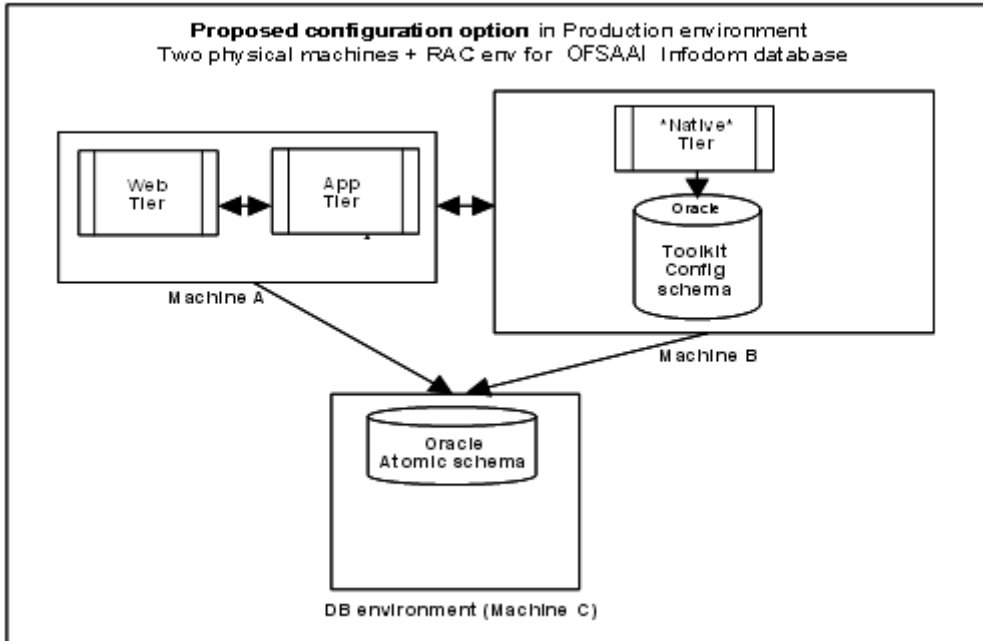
**Proposed configuration option** in Production environment
Two physical machines + RAC env for OFSAAI Infodom database

Web Tier

App Tier

Machine A

"Native" Tier

Oracle

Toolkit Config schema

Machine B

Oracle Atomic schema

DB environment (Machine C)